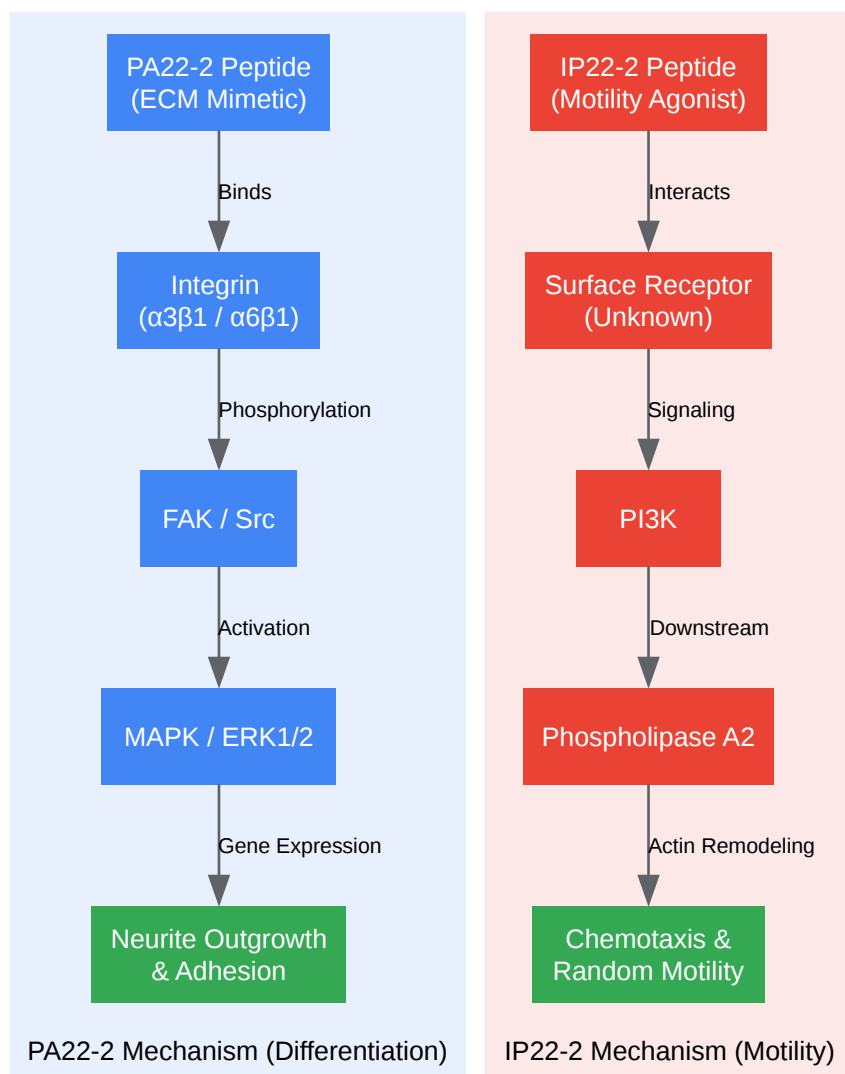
PA22-2 Peptide
(ECM Mimetic)

Binds

Integrin
(α3β1 / α6β1)

Phosphorylation

FAK / Src

Activation

MAPK / ERK1/2

Gene Expression

Neurite Outgrowth
& Adhesion

PA22-2 Mechanism (Differentiation)

IP22-2 Peptide
(Motility Agonist)

Interacts

Surface Receptor
(Unknown)

Signaling

PI3K

Downstream

Phospholipase A2

Actin Remodeling

Chemotaxis &
Random Motility

IP22-2 Mechanism (Motility)